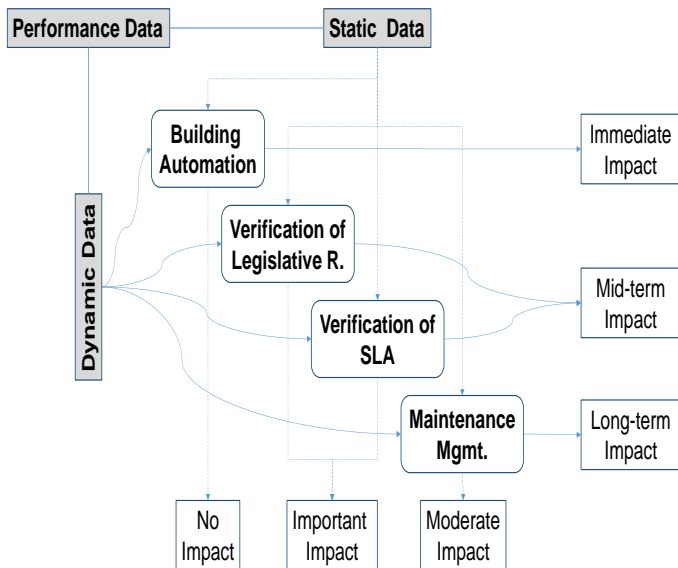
Performance Data

Static Data

Building Automation

Immediate Impact

Dynamic Data

Verification of Legislative R.

Mid-term Impact

Verification of SLA

Maintenance Mgmt.

Long-term Impact

No Impact

Important Impact

Moderate Impact